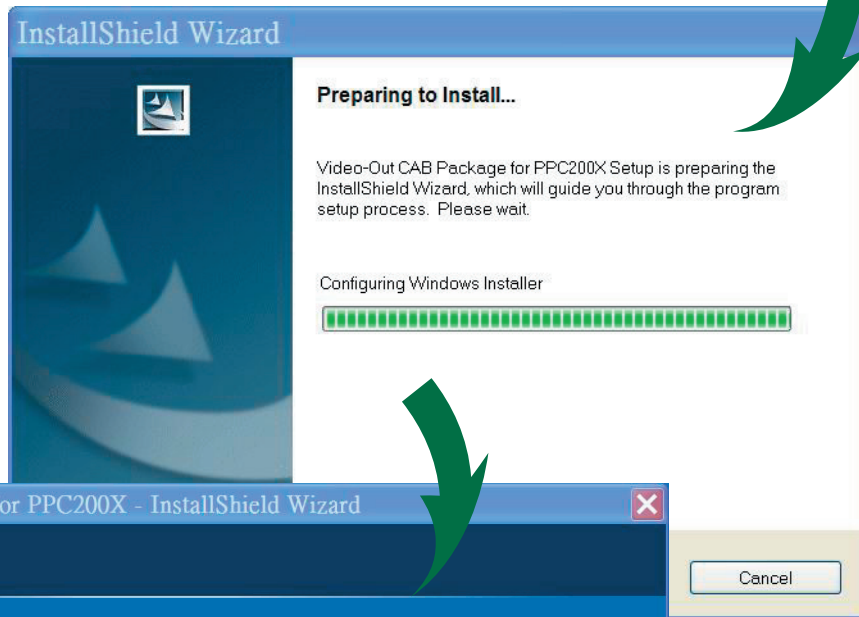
InstallShield Wizard

Preparing to Install...

Video-Out CAB Package for PPC200X Setup is preparing the InstallShield Wizard, which will guide you through the program setup process. Please wait.

Configuring Windows Installer

or PPC200X - InstallShield Wizard

Cancel